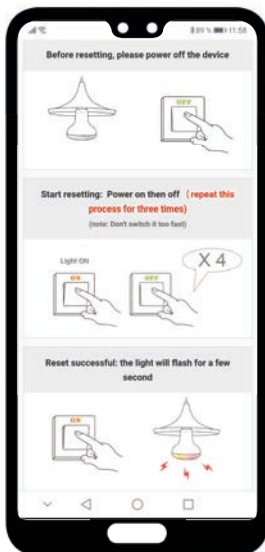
89% 11:58

Before resetting, please power off the device

OFF

Start resetting: Power on then off ( repeat this process for three times)

(note: Don't switch it too fast)

Light ON

ON

OFF

X 4

Reset successful: the light will flash for a few second

ON